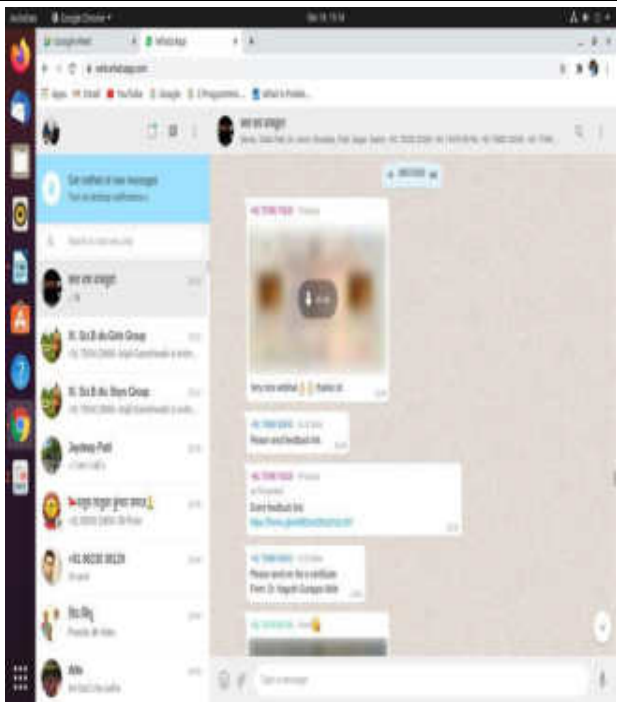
Activities  Google Chrome

WhatsApp

web.whatsapp.com

Apps  Gmail  YouTube  Google

Get notified of new messages
Turn on desktop notifications

Search or start new chat

IX Sci B div Girls Group

IX Sci B div Boys Group

Jaydeep Patil

+91 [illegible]

Very nice webinar

Please send feedback link

Dont feedback link

Please send me the e certificate

Type a message